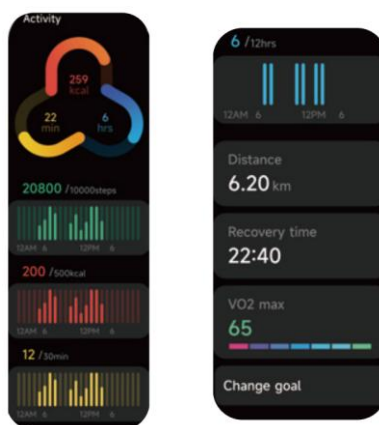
Activity

259 kcal

22 min

6 hrs

20800 /10000steps

12AM 6 12PM 6

200 /500kcal

12AM 6 12PM 6

12 /30min

12AM 6 12PM 6

6 /12hrs

12AM 6 12PM 6

Distance

6.20 km

Recovery time

22:40

VO2 max

65

Change goal